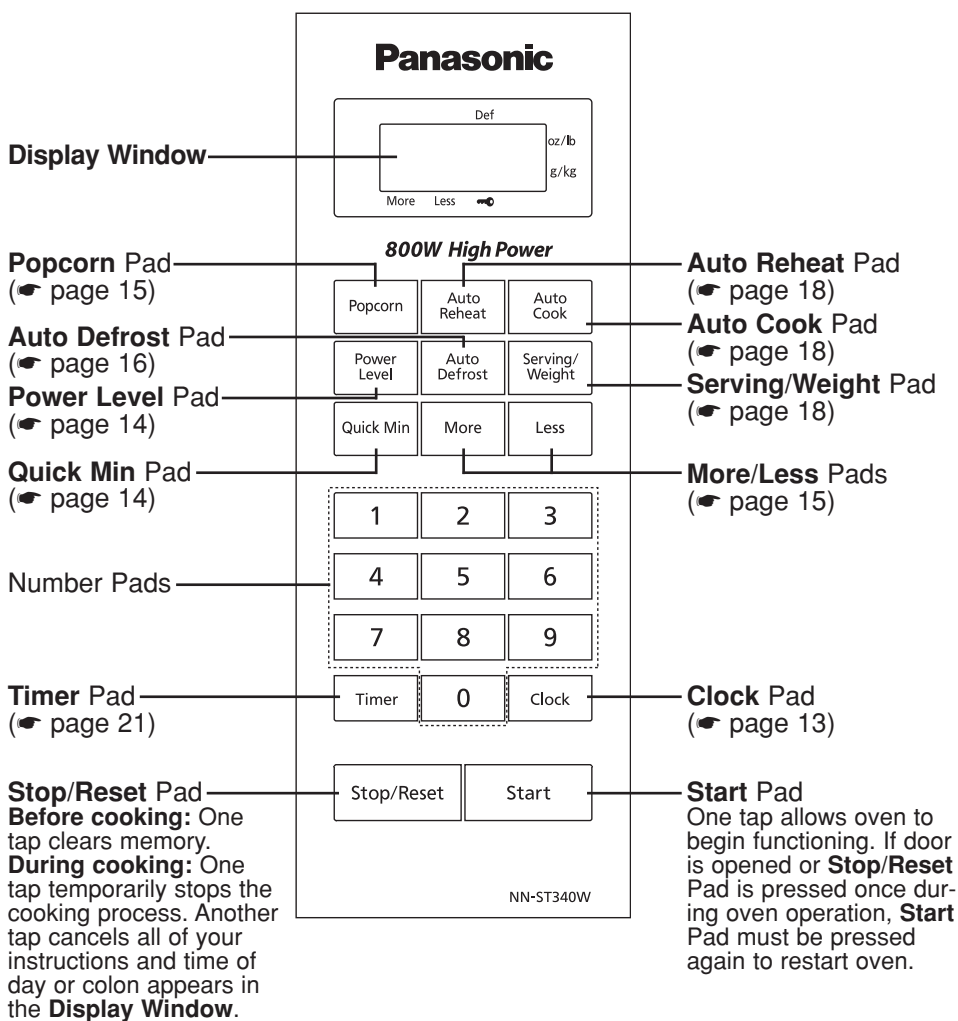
Panasonic

Def
oz/lb
g/kg
More Less

Display Window

800W High Power

Popcorn Pad
(☛ page 15)

Auto Reheat Pad
(☛ page 18)

Popcorn
Auto Reheat
Auto Cook

Auto Cook Pad
(☛ page 18)

Auto Defrost Pad
(☛ page 16)

Power Level
Auto Defrost
Serving/ Weight

Power Level Pad
(☛ page 14)

Serving/Weight Pad
(☛ page 18)

Quick Min
More
Less

Quick Min Pad
(☛ page 14)

More/Less Pads
(☛ page 15)

1 2 3
4 5 6
7 8 9

Number Pads

Timer Pad
(☛ page 21)

Timer
0
Clock

Clock Pad
(☛ page 13)

Stop/Reset Pad
**Before cooking:** One tap clears memory.
**During cooking:** One tap temporarily stops the cooking process. Another tap cancels all of your instructions and time of day or colon appears in the **Display Window**.

Stop/Reset
Start

Start Pad
One tap allows oven to begin functioning. If door is opened or **Stop/Reset** Pad is pressed once during oven operation, **Start** Pad must be pressed again to restart oven.

NN-ST340W